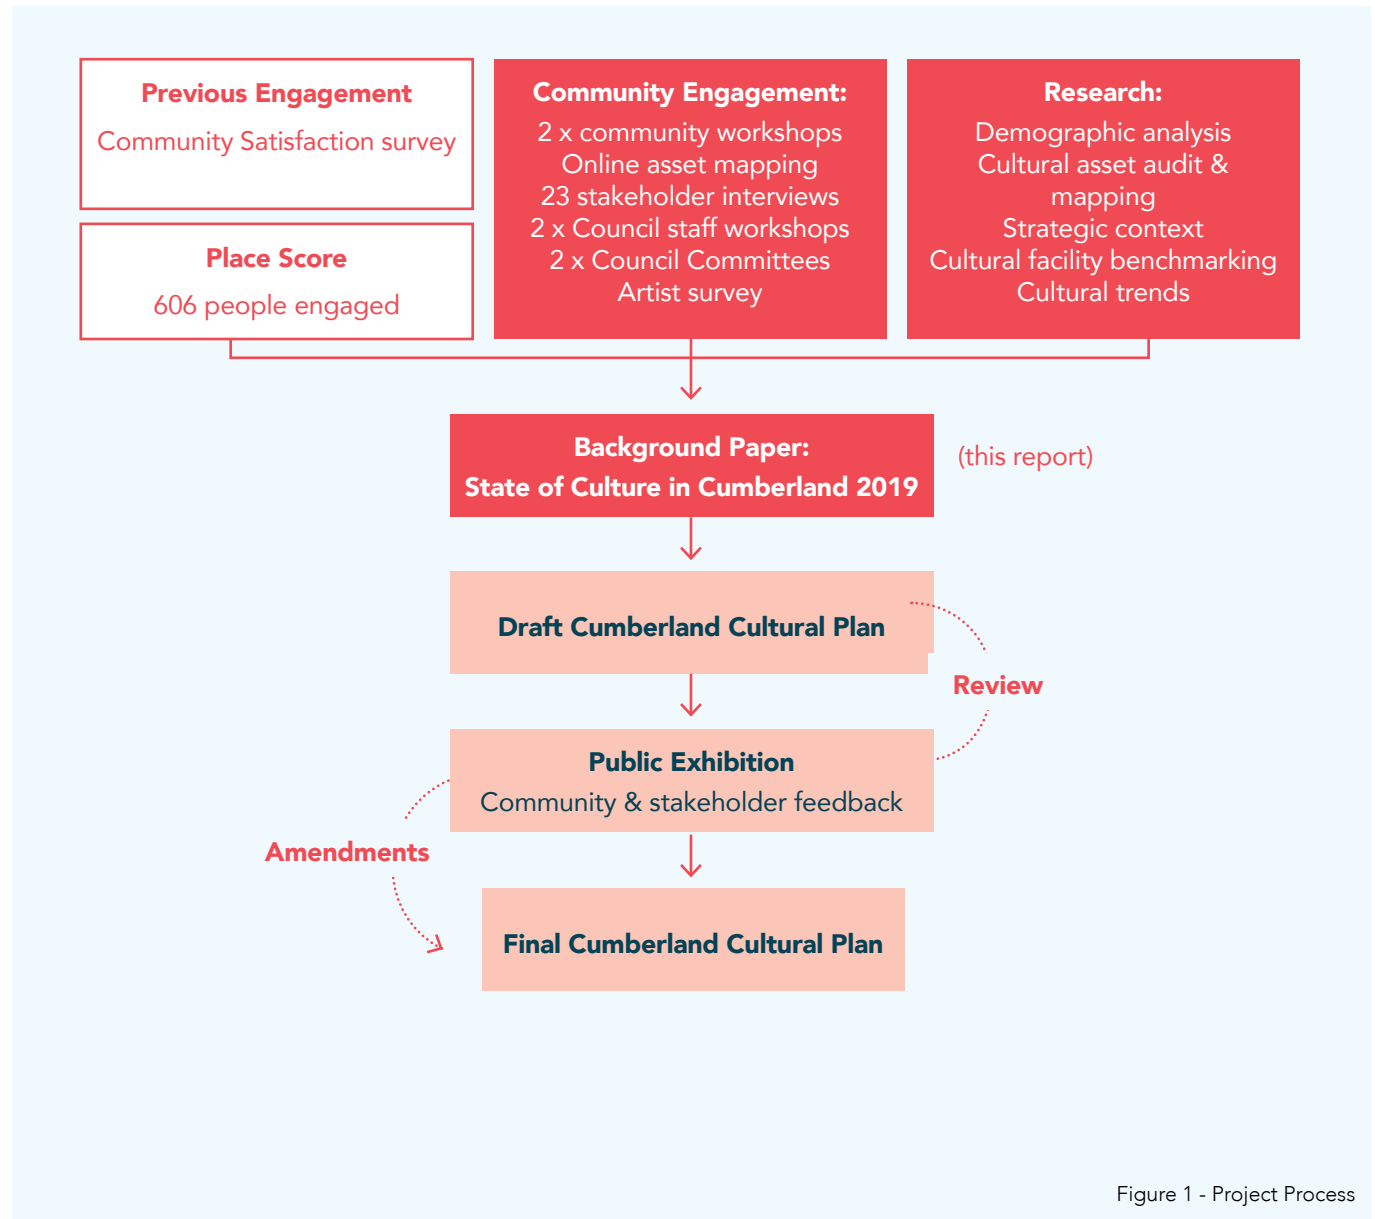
Previous Engagement
Community Satisfaction survey

Place Score
606 people engaged

Community Engagement:
2 x community workshops
Online asset mapping
23 stakeholder interviews
2 x Council staff workshops
2 x Council Committees
Artist survey

Research:
Demographic analysis
Cultural asset audit & mapping
Strategic context
Cultural facility benchmarking
Cultural trends

Background Paper:
State of Culture in Cumberland 2019

(this report)

Draft Cumberland Cultural Plan

Review

Public Exhibition
Community & stakeholder feedback

Amendments

Final Cumberland Cultural Plan

Figure 1 - Project Process